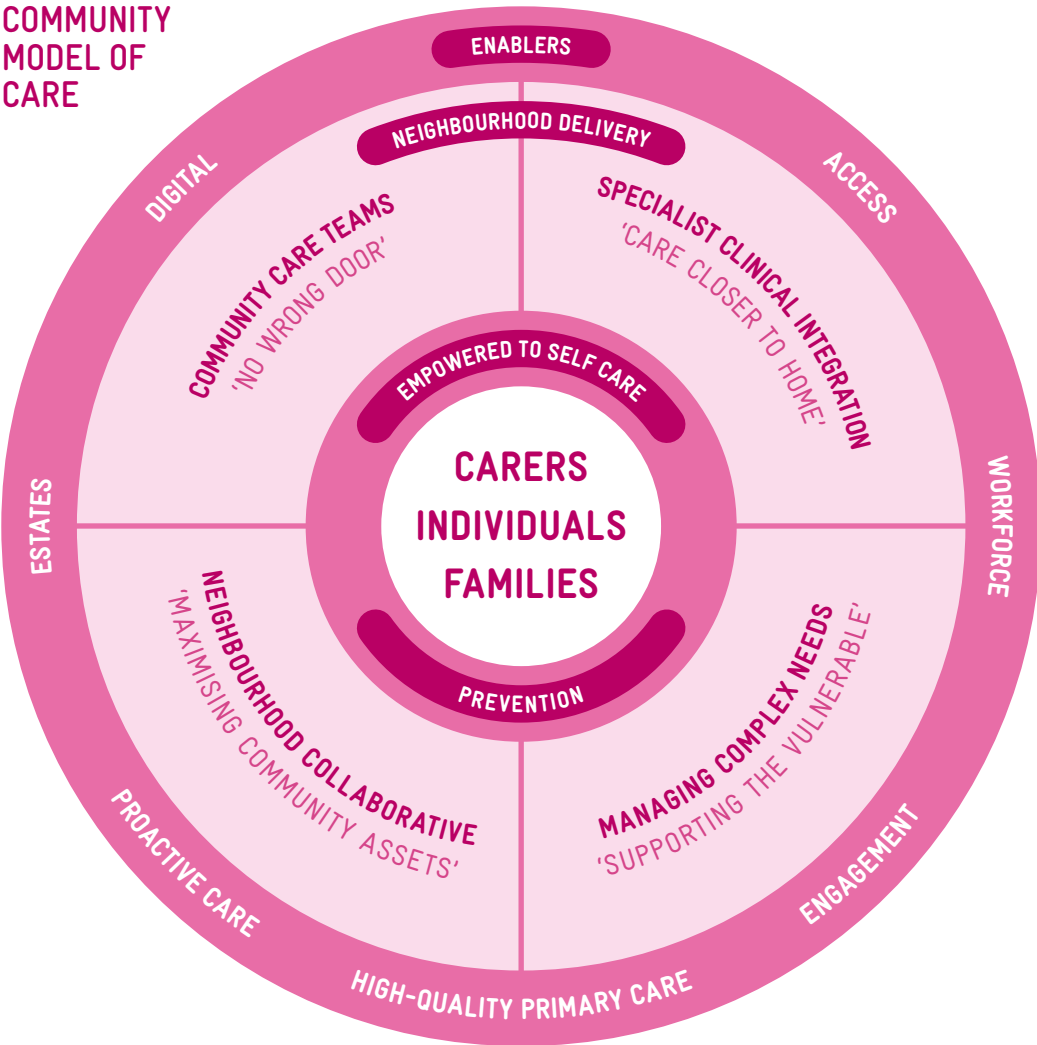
COMMUNITY MODEL OF CARE

ENABLERS

NEIGHBOURHOOD DELIVERY

DIGITAL

ACCESS

COMMUNITY CARE TEAMS
'NO WRONG DOOR'

SPECIALIST CLINICAL INTEGRATION
'CARE CLOSER TO HOME'

EMPOWERED TO SELF CARE

CARERS
INDIVIDUALS
FAMILIES

ESTATES

WORKFORCE

NEIGHBOURHOOD COLLABORATIVE
'MAXIMISING COMMUNITY ASSETS'

MANAGING COMPLEX NEEDS
'SUPPORTING THE VULNERABLE'

PREVENTION

PROACTIVE CARE

ENGAGEMENT

HIGH-QUALITY PRIMARY CARE